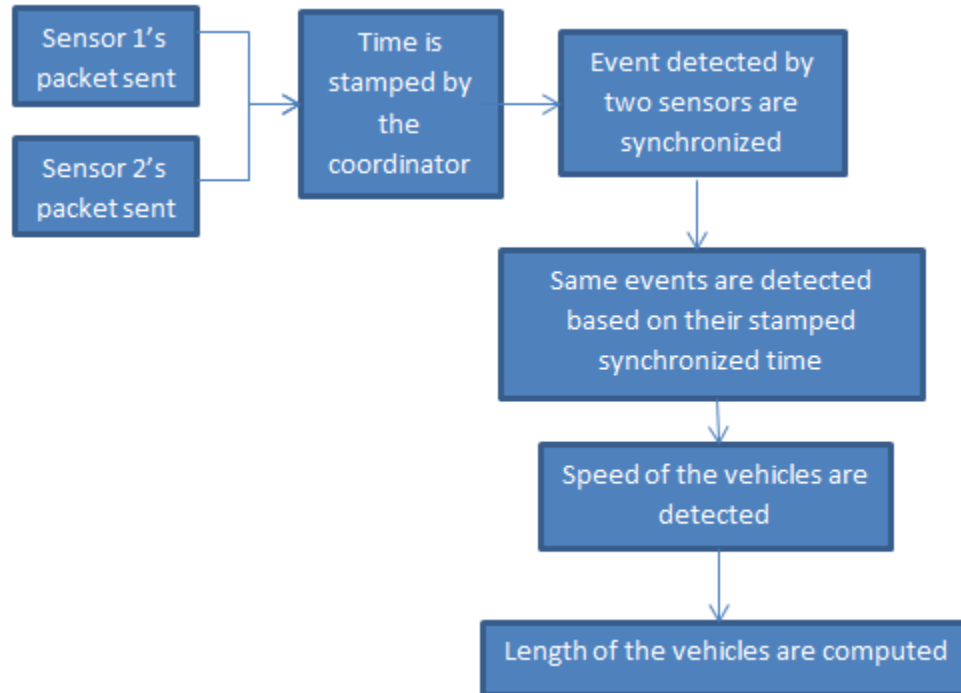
Sensor 1's packet sent

Sensor 2's packet sent

Time is stamped by the coordinator

Event detected by two sensors are synchronized

Same events are detected based on their stamped synchronized time

Speed of the vehicles are detected

Length of the vehicles are computed